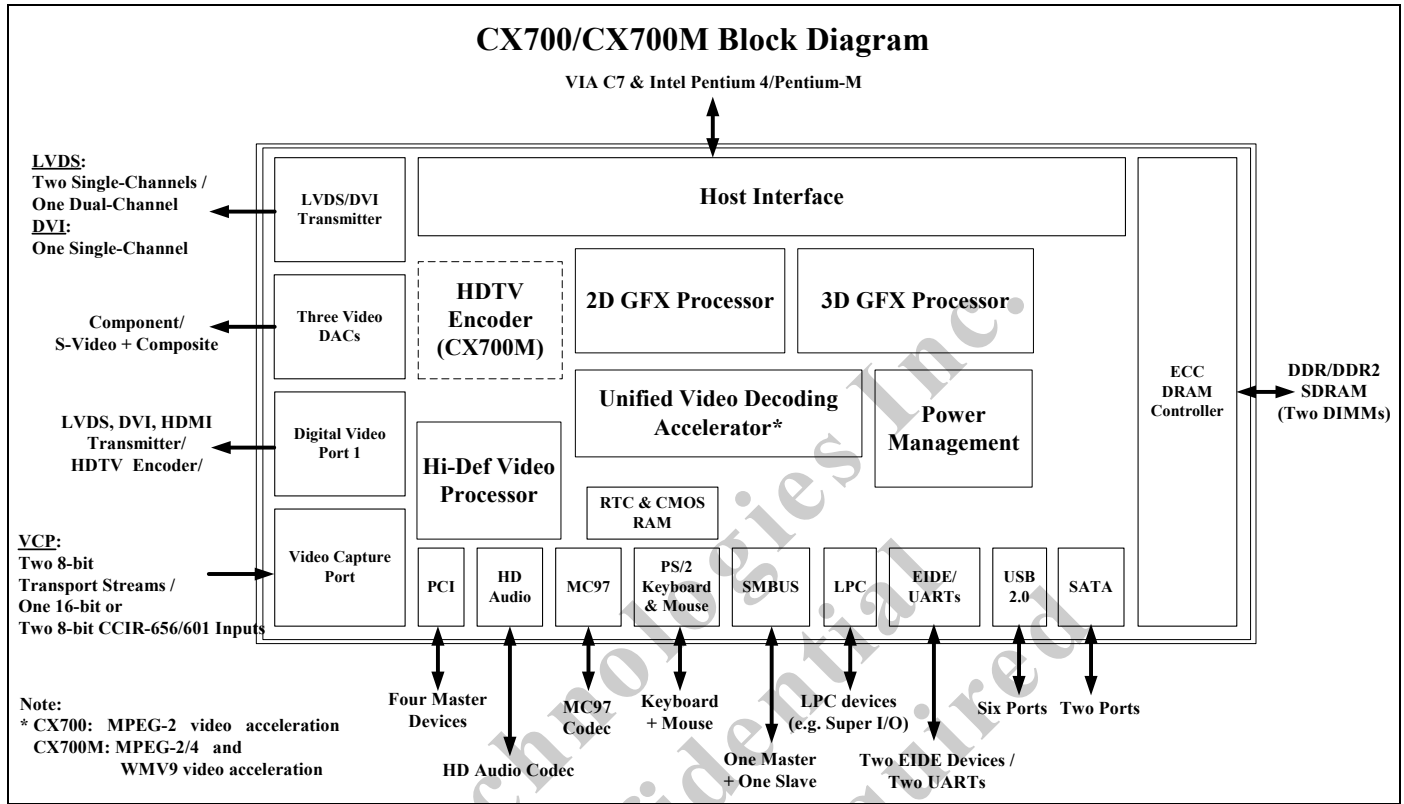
CX700/CX700M Block Diagram

VIA C7 & Intel Pentium 4/Pentium-M

LVDS:
Two Single-Channels /
One Dual-Channel
DVI:
One Single-Channel

Component/
S-Video + Composite

LVDS, DVI, HDMI
Transmitter/
HDTV Encoder/

VCP:
Two 8-bit
Transport Streams /
One 16-bit or
Two 8-bit CCIR-656/601 Inputs

LVDS/DVI
Transmitter

Three Video
DACs

Digital Video
Port 1

Video Capture
Port

Host Interface

HDTV
Encoder
(CX700M)

2D GFX Processor

3D GFX Processor

Unified Video Decoding
Accelerator*

Power
Management

Hi-Def Video
Processor

RTC & CMOS
RAM

ECC
DRAM
Controller

DDR/DDR2
SDRAM
(Two DIMMs)

PCI

HD
Audio

MC97

PS/2
Keyboard
& Mouse

SMBUS

LPC

EIDE/
UARTs

USB
2.0

SATA

Four Master
Devices

HD Audio Codec

MC97
Codec

Keyboard
+ Mouse

One Master
+ One Slave

LPC devices
(e.g. Super I/O)

Two EIDE Devices /
Two UARTs

Six Ports

Two Ports

Note:
* CX700: MPEG-2 video acceleration
CX700M: MPEG-2/4 and
WMV9 video acceleration

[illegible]chnologies Inc.
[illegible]idential
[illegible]ired